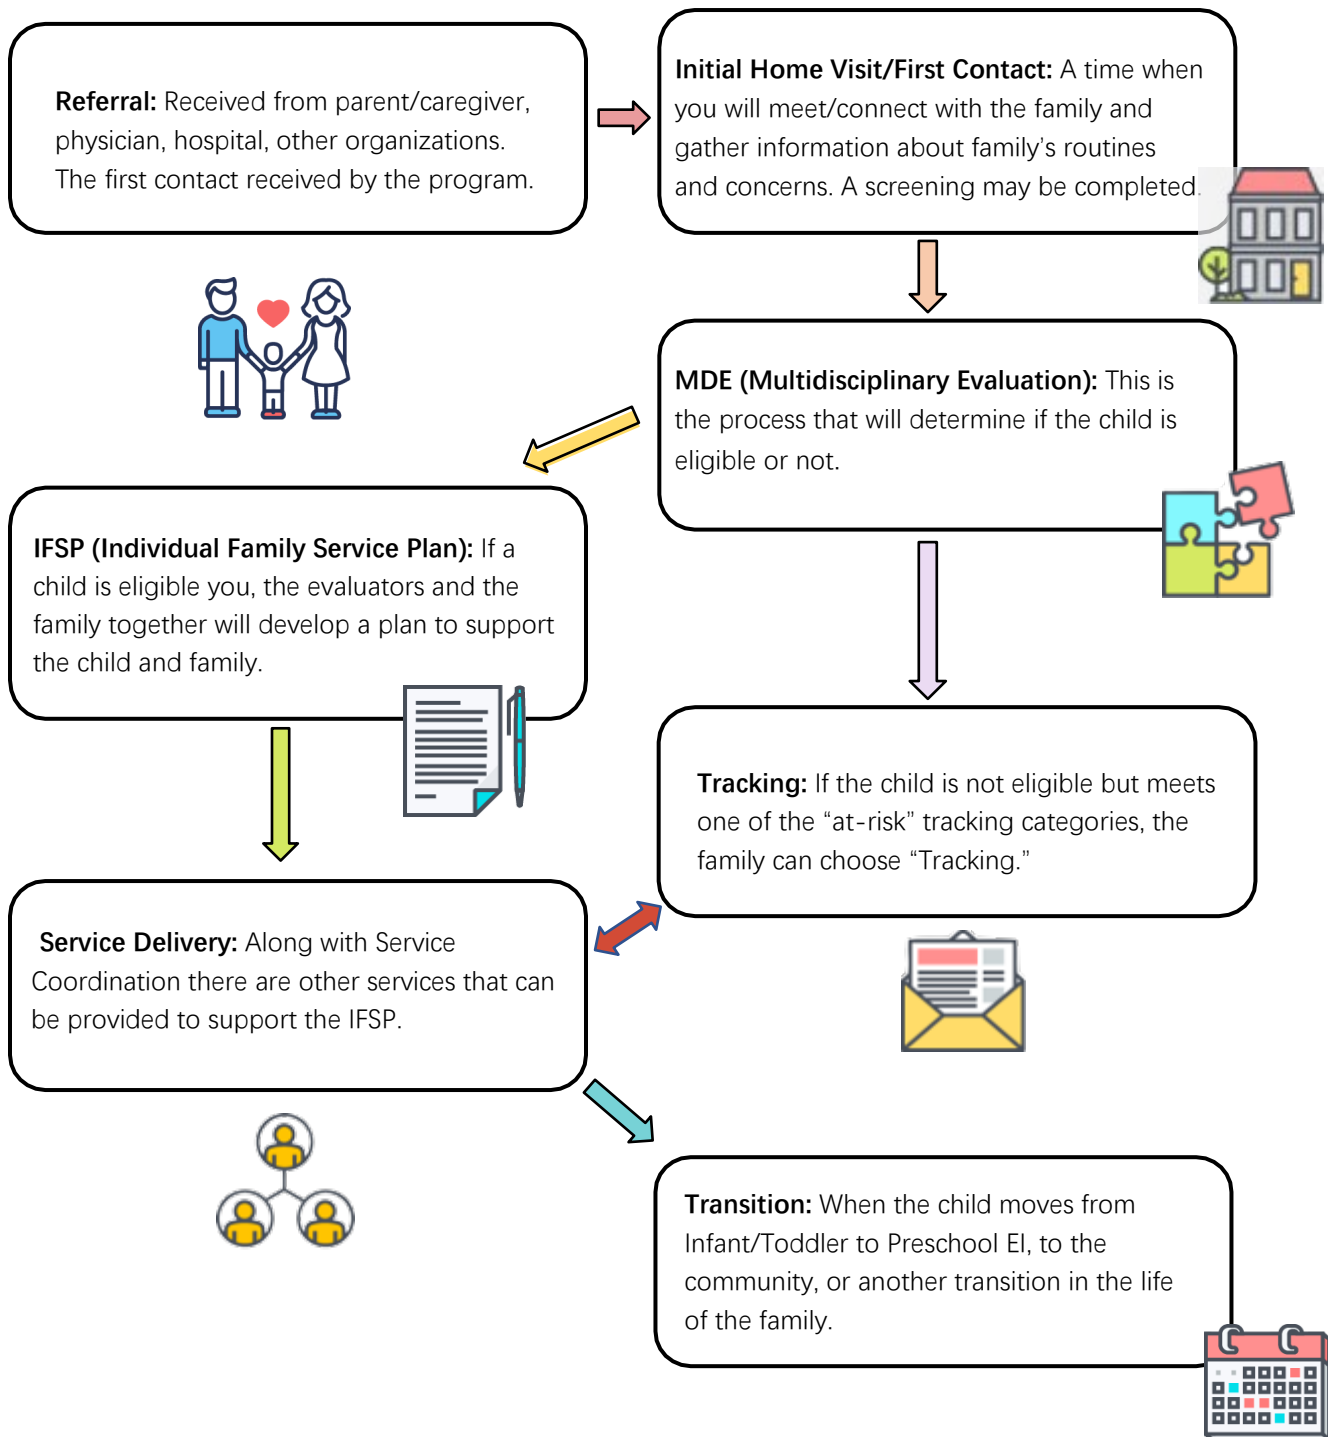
**Referral:** Received from parent/caregiver, physician, hospital, other organizations. The first contact received by the program.

**Initial Home Visit/First Contact:** A time when you will meet/connect with the family and gather information about family's routines and concerns. A screening may be completed.

**MDE (Multidisciplinary Evaluation):** This is the process that will determine if the child is eligible or not.

**IFSP (Individual Family Service Plan):** If a child is eligible you, the evaluators and the family together will develop a plan to support the child and family.

**Tracking:** If the child is not eligible but meets one of the "at-risk" tracking categories, the family can choose "Tracking."

**Service Delivery:** Along with Service Coordination there are other services that can be provided to support the IFSP.

**Transition:** When the child moves from Infant/Toddler to Preschool EI, to the community, or another transition in the life of the family.